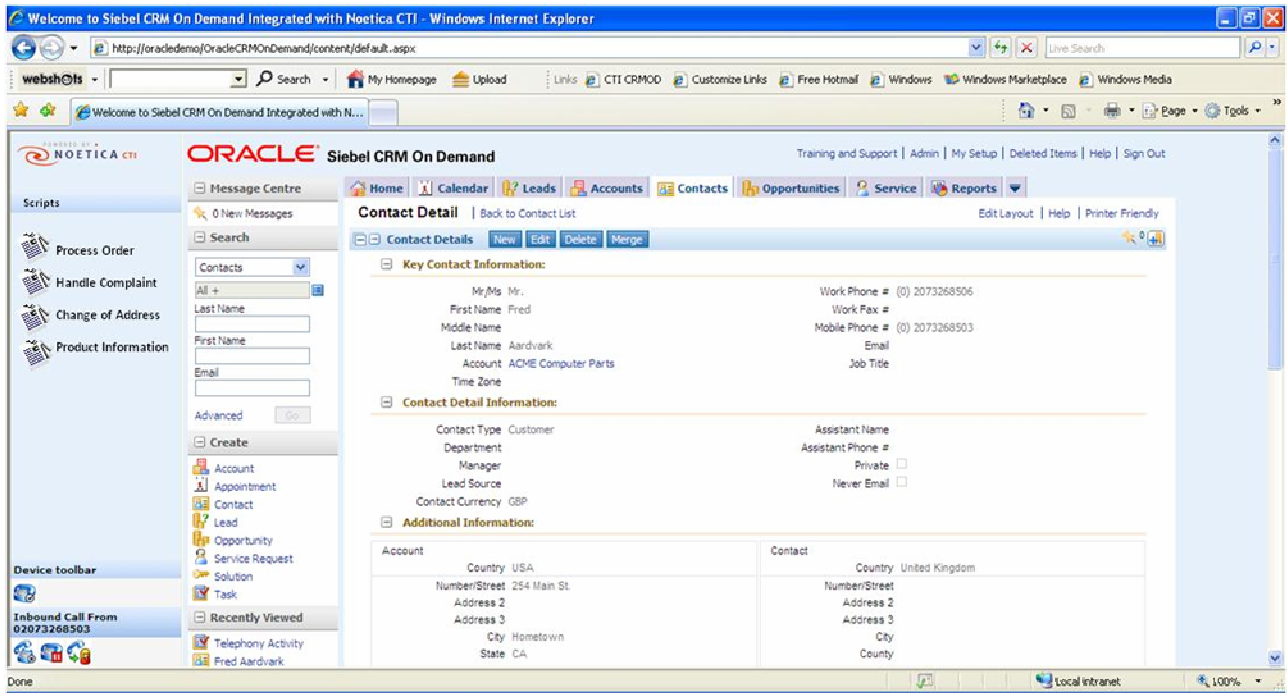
Welcome to Siebel CRM On Demand Integrated with Noetica CTI - Windows Internet Explorer

http://oracledemo/OracleCRMOnDemand/content/default.aspx

Live Search

webshots

Search

My Homepage

Upload

Links CTI CRMOD Customize Links Free Hotmail Windows Windows Marketplace Windows Media

Welcome to Siebel CRM On Demand Integrated with N...

Page Tools

POWERED BY NOETICA CTI

ORACLE Siebel CRM On Demand

Training and Support | Admin | My Setup | Deleted Items | Help | Sign Out

Scripts

Process Order

Handle Complaint

Change of Address

Product Information

Device toolbar

Inbound Call From 02073268503

Message Centre

0 New Messages

Search

Contacts

All +

Last Name

First Name

Email

Advanced Go

Create

Account
Appointment
Contact
Lead
Opportunity
Service Request
Solution
Task

Recently Viewed

Telephony Activity
Fred Aardvark

Home Calendar Leads Accounts Contacts Opportunities Service Reports

Contact Detail | Back to Contact List

Edit Layout | Help | Printer Friendly

Contact Details New Edit Delete Merge

Key Contact Information:

| | | | |
|---|---|---|---|
| Mr/Ms | Mr. | Work Phone # | (0) 2073268506 |
| First Name | Fred | Work Fax # | |
| Middle Name | | Mobile Phone # | (0) 2073268503 |
| Last Name | Aardvark | Email | |
| Account | ACME Computer Parts | Job Title | |
| Time Zone | | | |

Contact Detail Information:

| | | | |
|---|---|---|---|
| Contact Type | Customer | Assistant Name | |
| Department | | Assistant Phone # | |
| Manager | | Private | |
| Lead Source | | Never Email | |
| Contact Currency | GBP | | |

Additional Information:

| Account | | Contact | |
|---|---|---|---|
| Country | USA | Country | United Kingdom |
| Number/Street | 254 Main St. | Number/Street | |
| Address 2 | | Address 2 | |
| Address 3 | | Address 3 | |
| City | Hometown | City | |
| State | CA | County | |

Done

Local intranet

100%